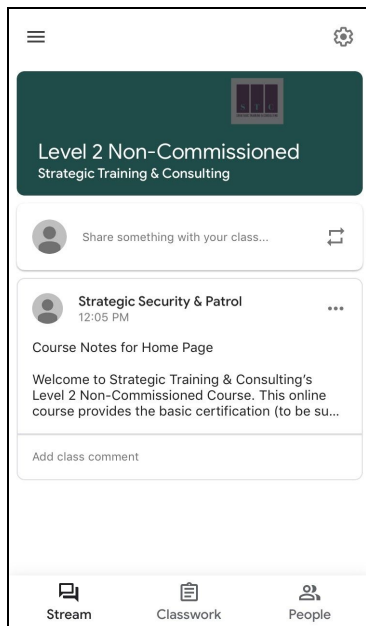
Level 2 Non-Commissioned
Strategic Training & Consulting

Share something with your class...

Strategic Security & Patrol
12:05 PM

Course Notes for Home Page

Welcome to Strategic Training & Consulting's Level 2 Non-Commissioned Course. This online course provides the basic certification (to be su...

Add class comment

Stream
Classwork
People